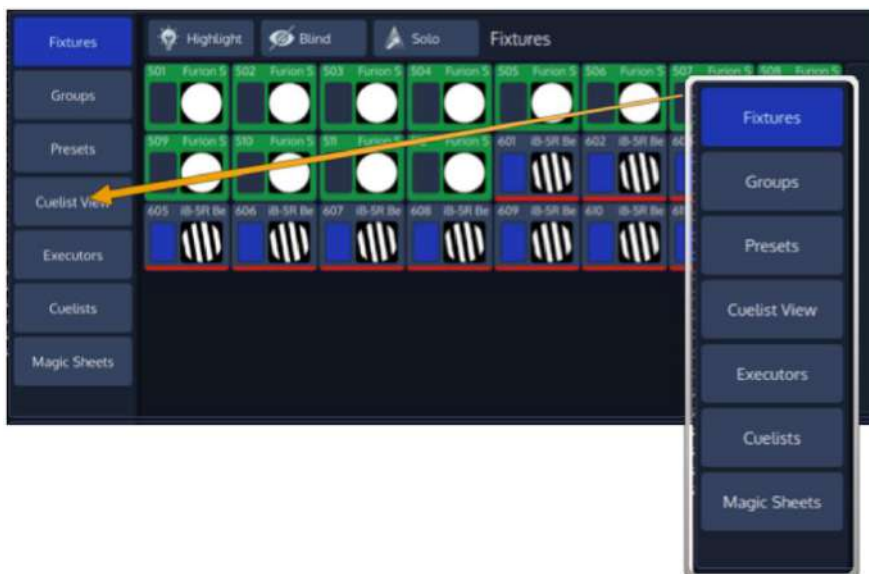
Fixtures
Groups
Presets
Cuelist View
Executors
Cuelists
Magic Sheets

Highlight
Blind
Solo
Fixtures

501 Furion S
502 Furion S
503 Furion S
504 Furion S
505 Furion S
506 Furion S
507 Furion S
508 Furion S
509 Furion S
510 Furion S
511 Furion S
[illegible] Furion S
601 iB-5R Be
602 iB-5R Be
605 iB-5R Be
606 iB-5R Be
607 iB-5R Be
608 iB-5R Be
609 iB-5R Be
610 iB-5R Be

Fixtures
Groups
Presets
Cuelist View
Executors
Cuelists
Magic Sheets